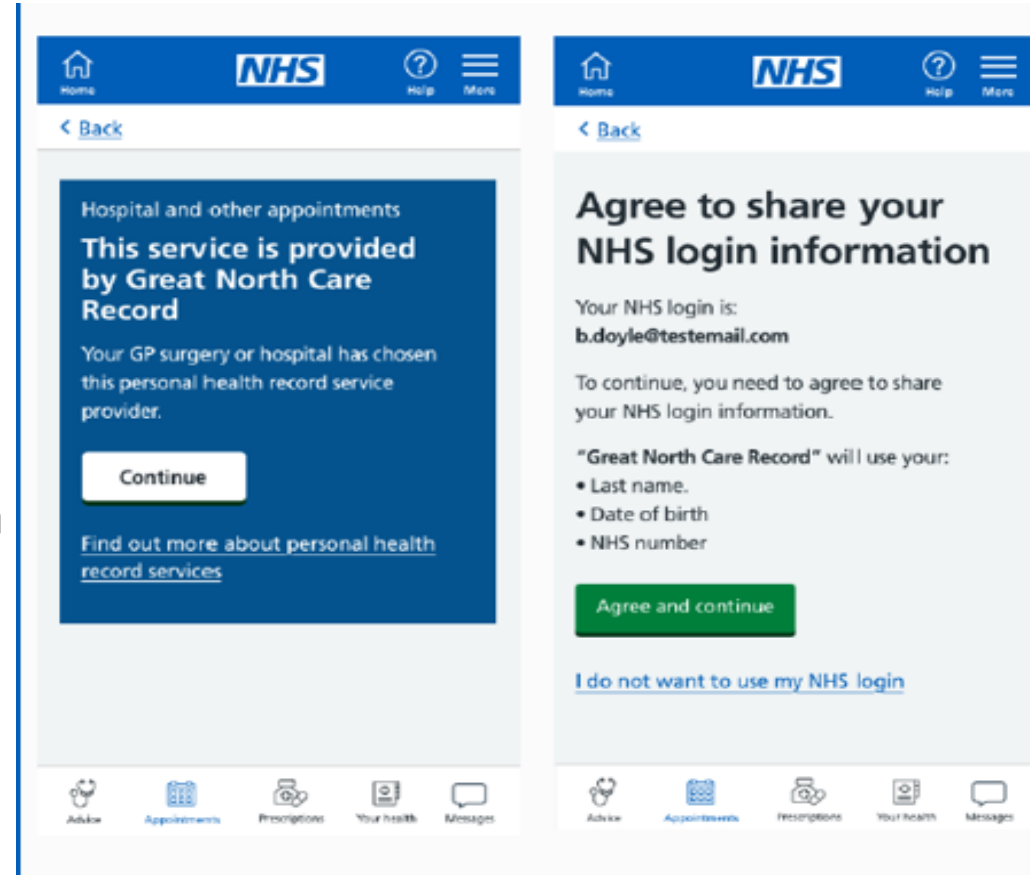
Home NHS Help More

< Back

Hospital and other appointments

This service is provided by Great North Care Record

Your GP surgery or hospital has chosen this personal health record service provider.

Continue

Find out more about personal health record services

Advice Appointments Prescriptions Your health Messages

Home NHS Help More

< Back

Agree to share your NHS login information

Your NHS login is:
b.doyle@testemail.com

To continue, you need to agree to share your NHS login information.

"Great North Care Record" will use your:
• Last name.
• Date of birth
• NHS number

Agree and continue

I do not want to use my NHS login

Advice Appointments Prescriptions Your health Messages